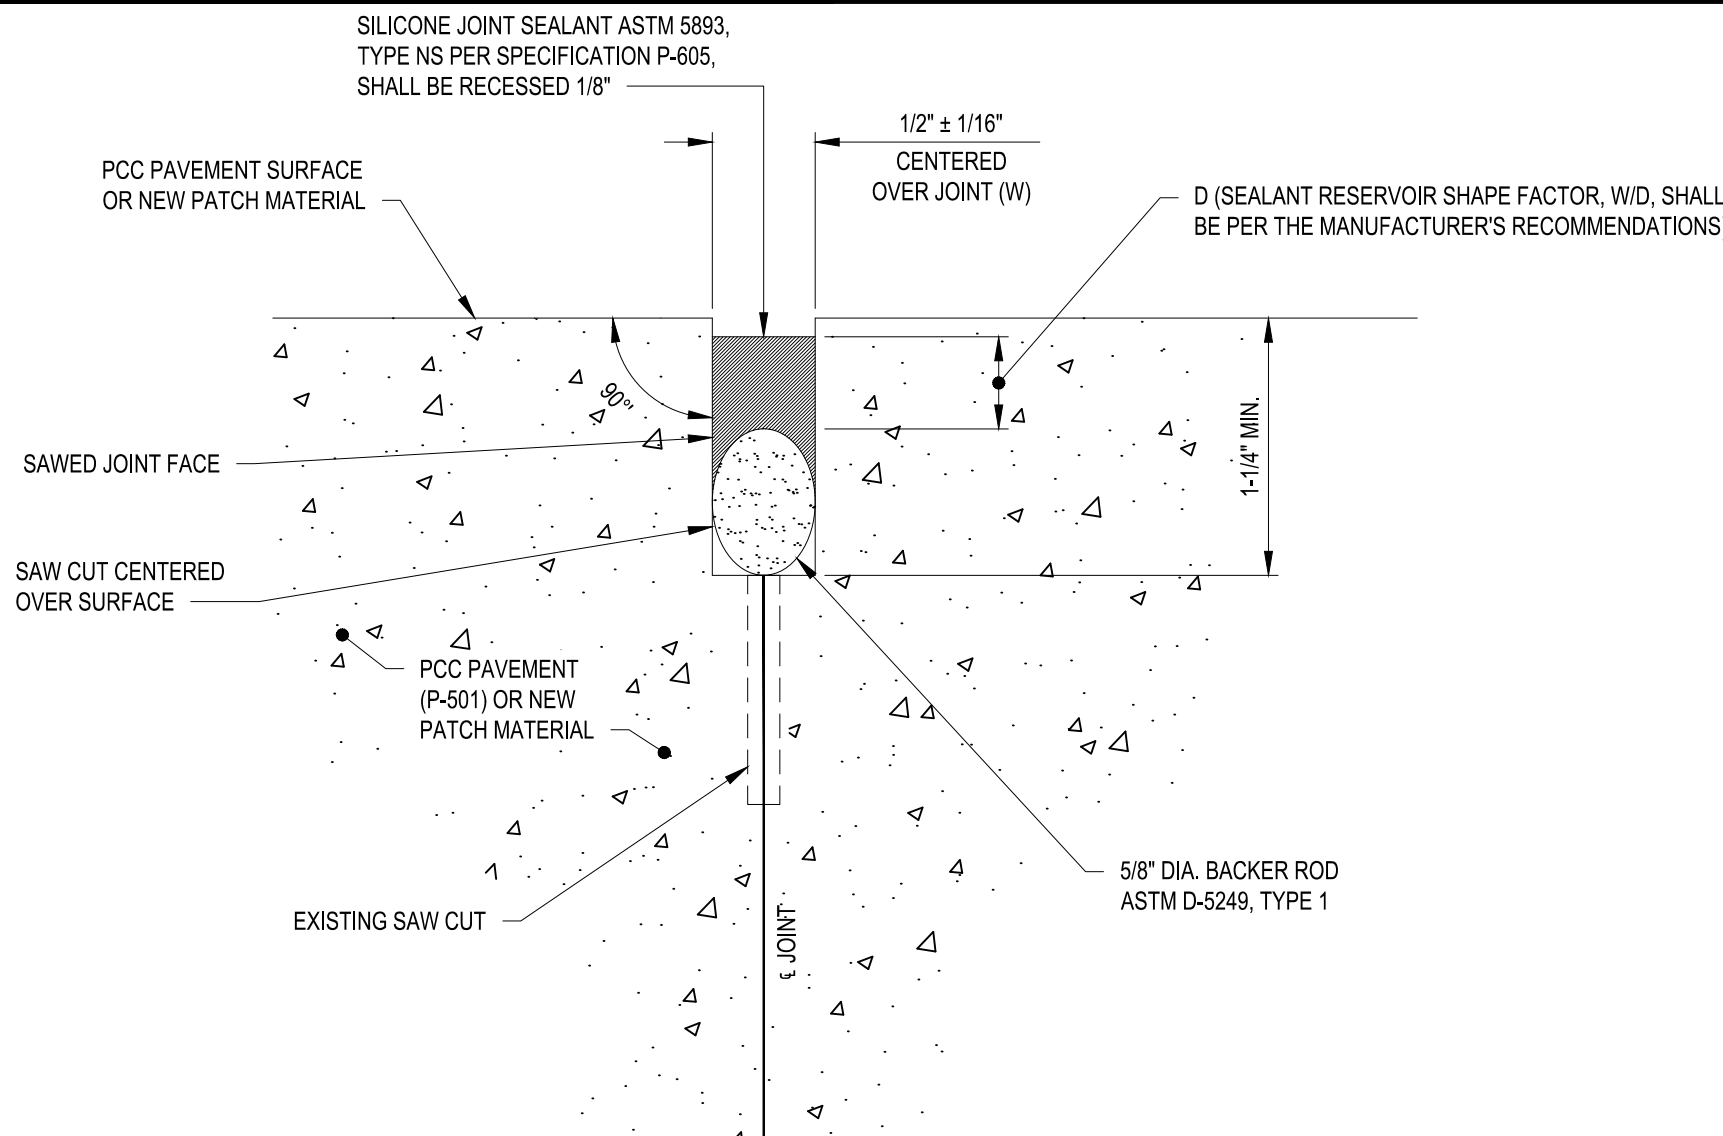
SILICONE JOINT SEALANT ASTM 5893, TYPE NS PER SPECIFICATION P-605, SHALL BE RECESSED 1/8"

1/2" ± 1/16"
CENTERED OVER JOINT (W)

PCC PAVEMENT SURFACE OR NEW PATCH MATERIAL

D (SEALANT RESERVOIR SHAPE FACTOR, W/D, SHALL BE PER THE MANUFACTURER'S RECOMMENDATIONS

90°

1-1/4" MIN.

SAWED JOINT FACE

SAW CUT CENTERED OVER SURFACE

PCC PAVEMENT (P-501) OR NEW PATCH MATERIAL

EXISTING SAW CUT

℄ JOINT

5/8" DIA. BACKER ROD ASTM D-5249, TYPE 1